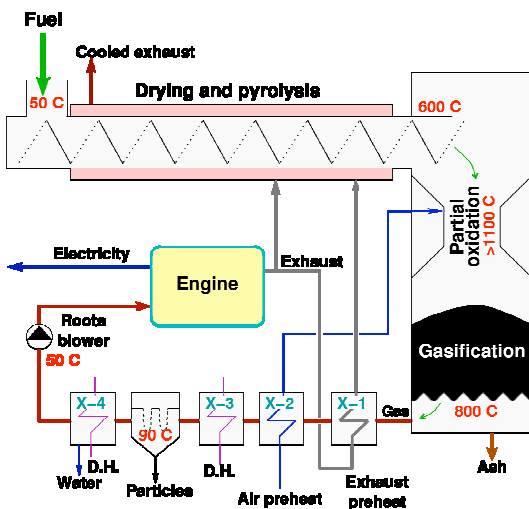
Fuel
Cooled exhaust
50 C
Drying and pyrolysis
600 C
Partial oxidation
>1100 C
Electricity
Engine
Exhaust
Roots blower
50 C
Gasification
X–4
X–3
X–2
X–1
Gas
800 C
90 C
D.H.
D.H.
Water
Particles
Air preheat
Exhaust preheat
Ash